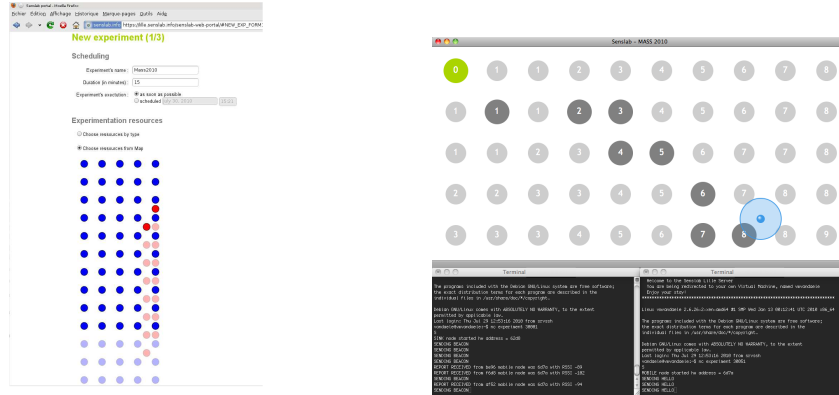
Senslab portal - Mozilla Firefox
Fichier Édition Affichage Historique Marque-pages Outils Aide
https://lille.senslab.info/senslab-web-portal/#NEW_EXP_FORM

New experiment (1/3)

Scheduling

Experiment's name: Mass2010
Duration (in minutes): 15
Experiment's execution: as soon as possible
scheduled

Experimentation resources

Choose resources by type
Choose resources from Map

Senslab - MASS 2010

0 1 1 2 3 4 5 6 7 8
1 1 2 3 4 5 6 7 8
1 1 2 3 4 5 6 7 8
2 2 3 3 4 5 6 7 8 8
3 3 3 4 5 6 7 8 8 9

Terminal
The programs included with the Debian GNU/Linux system are free software; the exact distribution terms for each program are described in the individual files in /usr/share/doc/*/copyright.

Debian GNU/Linux comes with ABSOLUTELY NO WARRANTY, to the extent permitted by applicable law.
Last login: Thu Jul 29 12:03:16 2010 from srvssh
vandaele@vmvandaele:~$ nc experiment 30001

SINK node started %e address = 62d0
SENDING BEACON
SENDING BEACON
SENDING BEACON
SENDING BEACON
REPORT RECEIVED from 6a96 mobile node was 6d7a with RSSI -89
REPORT RECEIVED from f6d0 mobile node was 6d7a with RSSI -102
SENDING BEACON
REPORT RECEIVED from af62 mobile node was 6d7a with RSSI -94
SENDING BEACON

Terminal
Welcome to the Senslab Lille Server
You are being redirected to your own Virtual Machine, named vmvandaele
Enjoy your stay!

Linux vmvandaele 2.6.26-2-xen-amd64 #1 SMP Wed Jan 12 00:12:41 UTC 2010 x86_64

The programs included with the Debian GNU/Linux system are free software; the exact distribution terms for each program are described in the individual files in /usr/share/doc/*/copyright.

Debian GNU/Linux comes with ABSOLUTELY NO WARRANTY, to the extent permitted by applicable law.
Last login: Thu Jul 29 12:03:16 2010 from srvssh
vandaele@vmvandaele:~$ nc experiment 30001

MOBILE node started %e address = 6d7a
SENDING HELLO
SENDING HELLO
SENDING HELLO